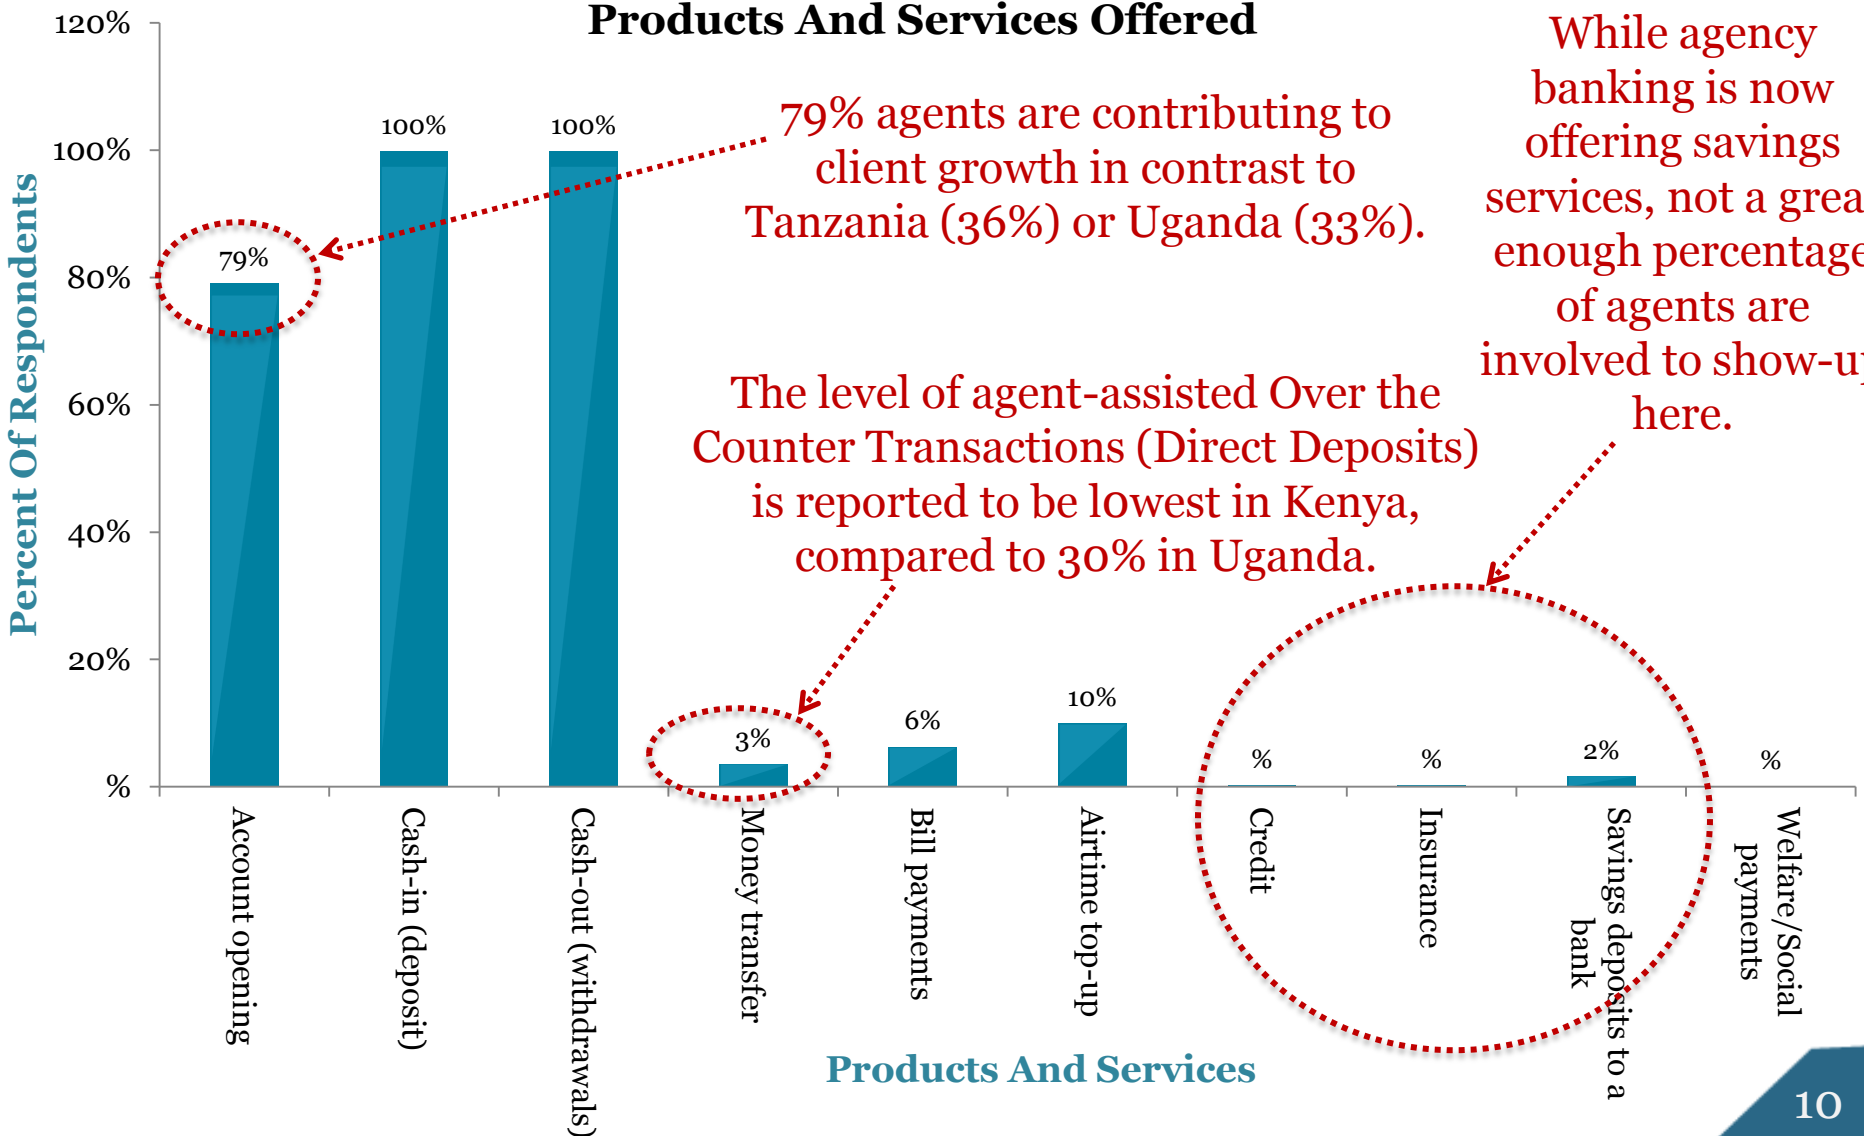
Products And Services Offered

120%
100%
80%
60%
40%
20%
%

Percent Of Respondents

79%
100%
100%
3%
6%
10%
%
%
2%
%

79% agents are contributing to client growth in contrast to Tanzania (36%) or Uganda (33%).

While agency banking is now offering savings services, not a grea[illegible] enough percentage of agents are involved to show-u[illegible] here.

The level of agent-assisted Over the Counter Transactions (Direct Deposits) is reported to be lowest in Kenya, compared to 30% in Uganda.

Account opening
Cash-in (deposit)
Cash-out (withdrawals)
Money transfer
Bill payments
Airtime top-up
Credit
Insurance
Savings deposits to a bank
Welfare/Social payments

Products And Services

10